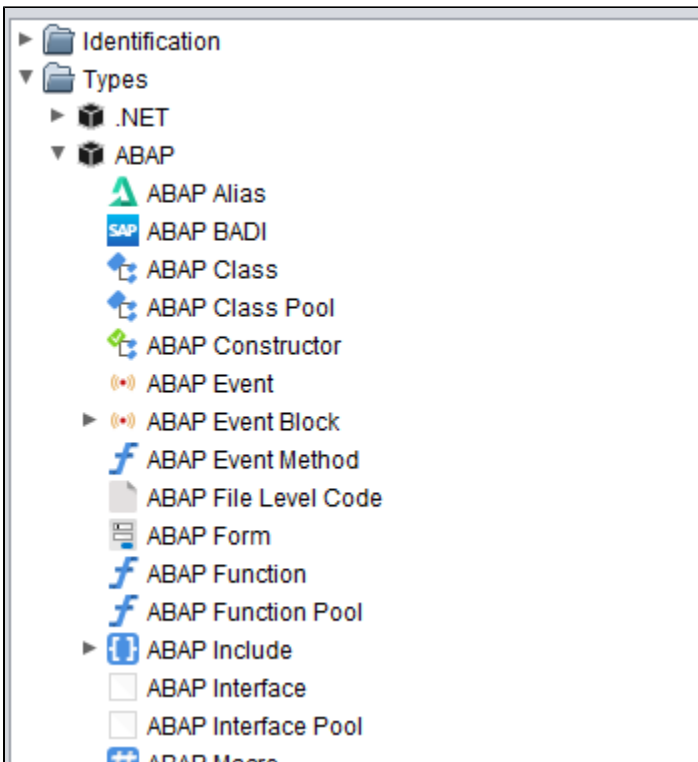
Identification
Types
.NET
ABAP
ABAP Alias
SAP ABAP BADI
ABAP Class
ABAP Class Pool
ABAP Constructor
ABAP Event
ABAP Event Block
ABAP Event Method
ABAP File Level Code
ABAP Form
ABAP Function
ABAP Function Pool
ABAP Include
ABAP Interface
ABAP Interface Pool
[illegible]